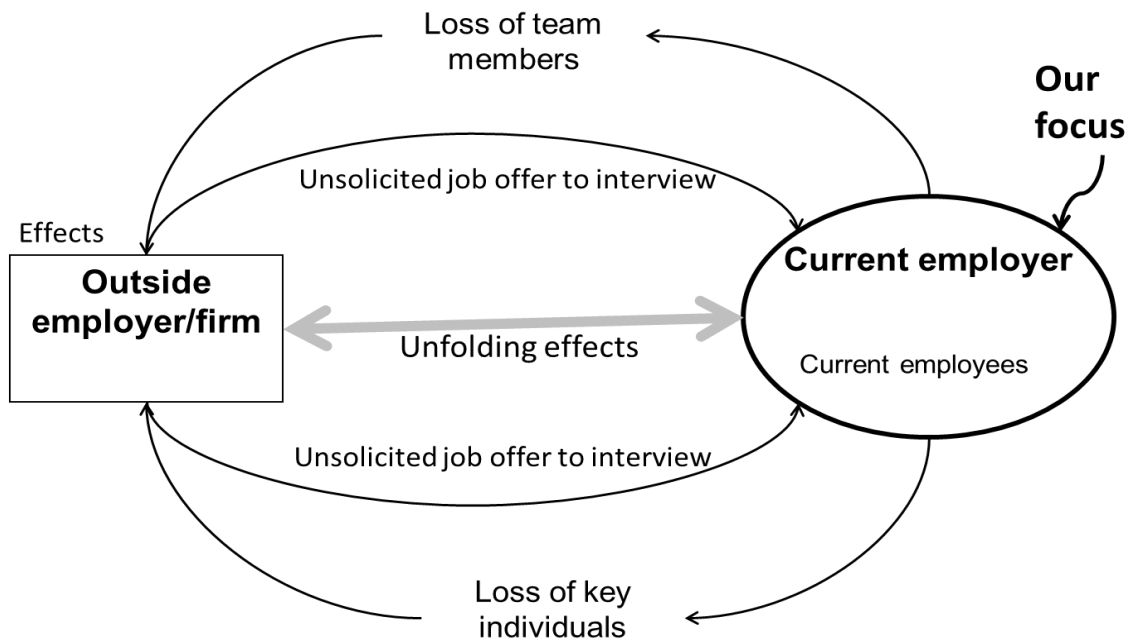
Loss of team members

Our focus

Unsolicited job offer to interview

Effects

Outside employer/firm

Current employer

Unfolding effects

Current employees

Unsolicited job offer to interview

Loss of key individuals